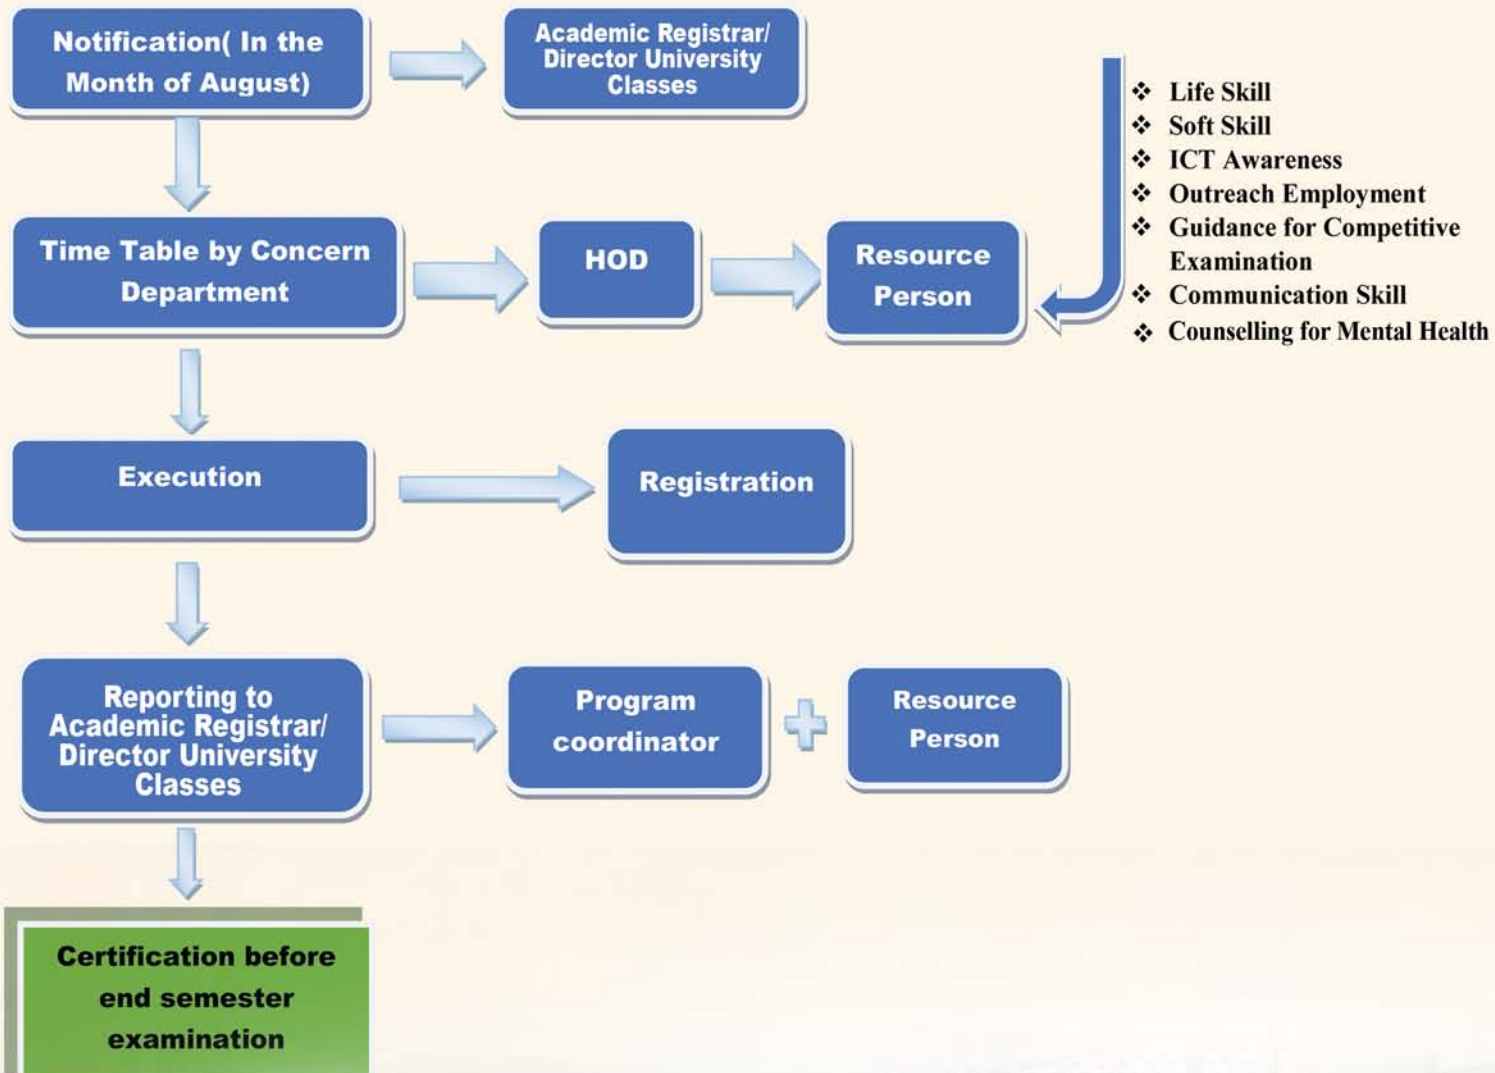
Notification( In the Month of August)

Academic Registrar/ Director University Classes

❖ Life Skill
❖ Soft Skill
❖ ICT Awareness
❖ Outreach Employment
❖ Guidance for Competitive Examination
❖ Communication Skill
❖ Counselling for Mental Health

Time Table by Concern Department

HOD

Resource Person

Execution

Registration

Reporting to Academic Registrar/ Director University Classes

Program coordinator

Resource Person

Certification before end semester examination